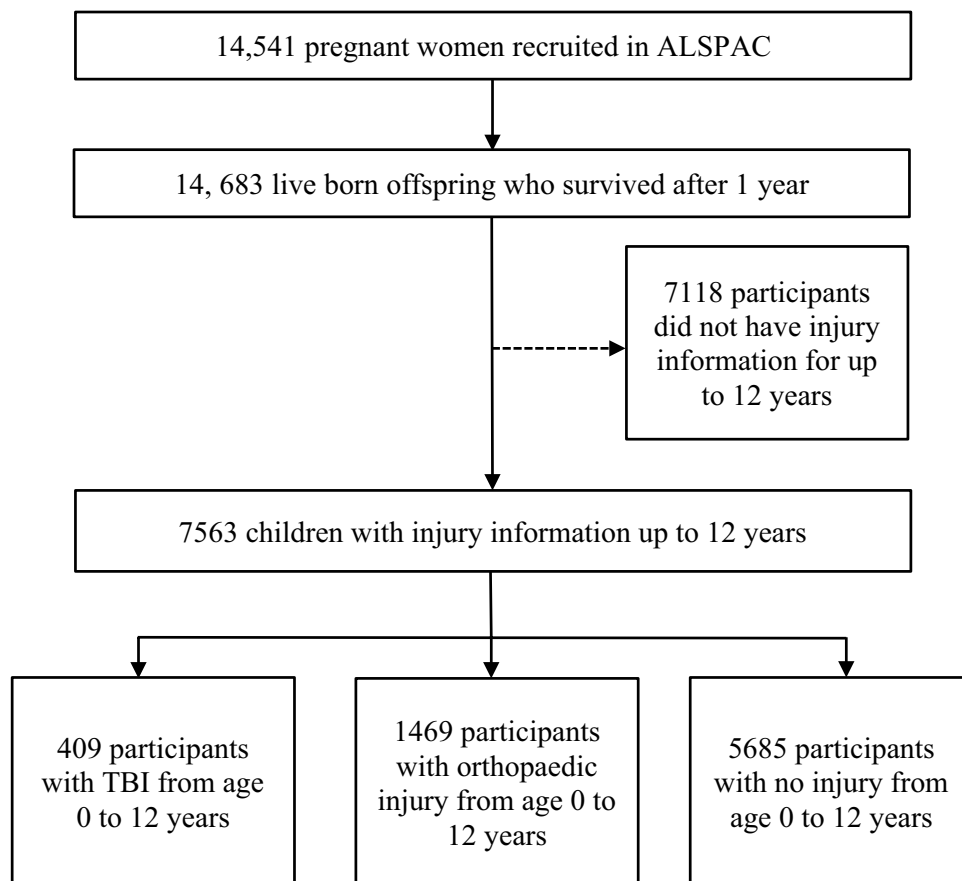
14,541 pregnant women recruited in ALSPAC

14, 683 live born offspring who survived after 1 year

7118 participants did not have injury information for up to 12 years

7563 children with injury information up to 12 years

409 participants with TBI from age 0 to 12 years

1469 participants with orthopaedic injury from age 0 to 12 years

5685 participants with no injury from age 0 to 12 years